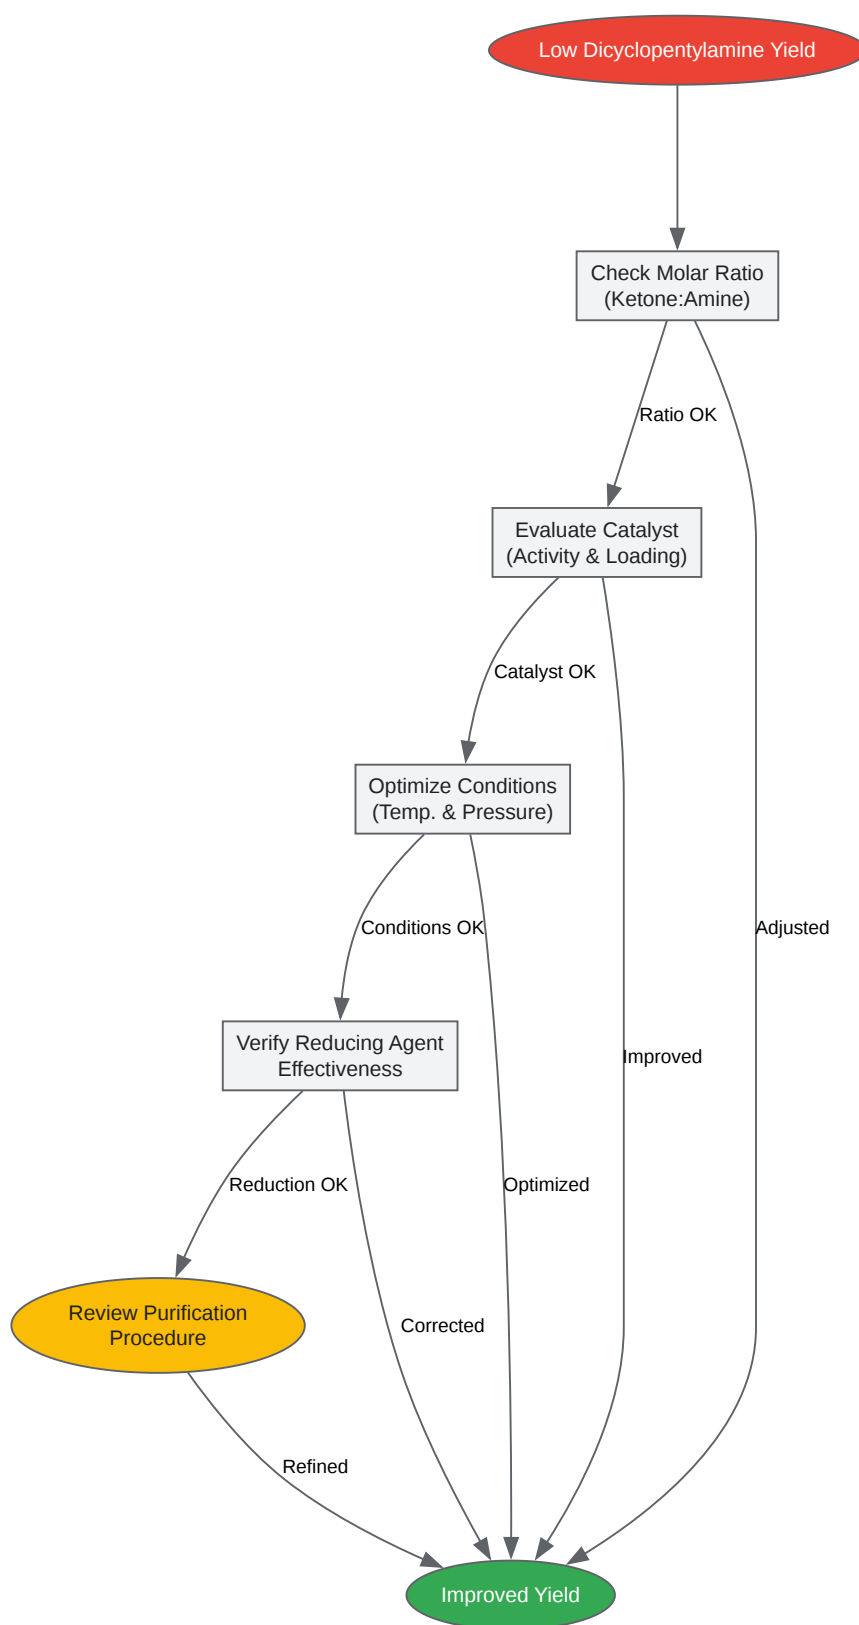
Low Dicyclopentylamine Yield

Check Molar Ratio (Ketone:Amine)

Ratio OK

Evaluate Catalyst (Activity & Loading)

Catalyst OK

Optimize Conditions (Temp. & Pressure)

Conditions OK

Adjusted

Verify Reducing Agent Effectiveness

Improved

Reduction OK

Optimized

Review Purification Procedure

Corrected

Refined

Improved Yield